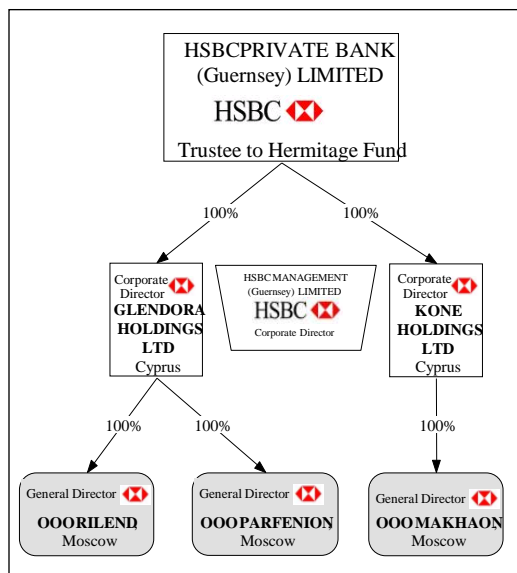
HSBCPRIVATE BANK (Guernsey) LIMITED

HSBC

Trustee to Hermitage Fund

100%

100%

Corporate Director

GLENDORA HOLDINGS LTD

Cyprus

HSBC MANAGEMENT (Guernsey) LIMITED

HSBC

Corporate Director

Corporate Director

KONE HOLDINGS LTD

Cyprus

100%

100%

100%

General Director

OOO RILEND

Moscow

General Director

OOO PARFENION

Moscow

General Director

OOO MAKHAON

Moscow